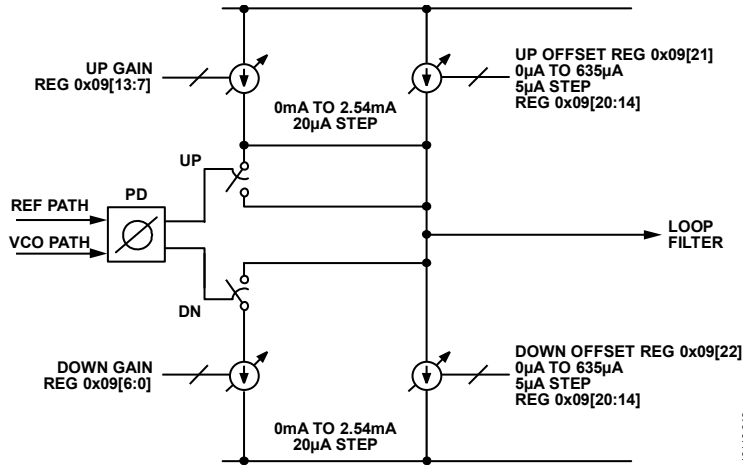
UP GAIN
REG 0x09[13:7]

0mA TO 2.54mA
20µA STEP

UP OFFSET REG 0x09[21]
0µA TO 635µA
5µA STEP
REG 0x09[20:14]

UP

REF PATH

PD

VCO PATH

LOOP
FILTER

DN

DOWN GAIN
REG 0x09[6:0]

DOWN OFFSET REG 0x09[22]
0µA TO 635µA
5µA STEP
REG 0x09[20:14]

0mA TO 2.54mA
20µA STEP

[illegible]